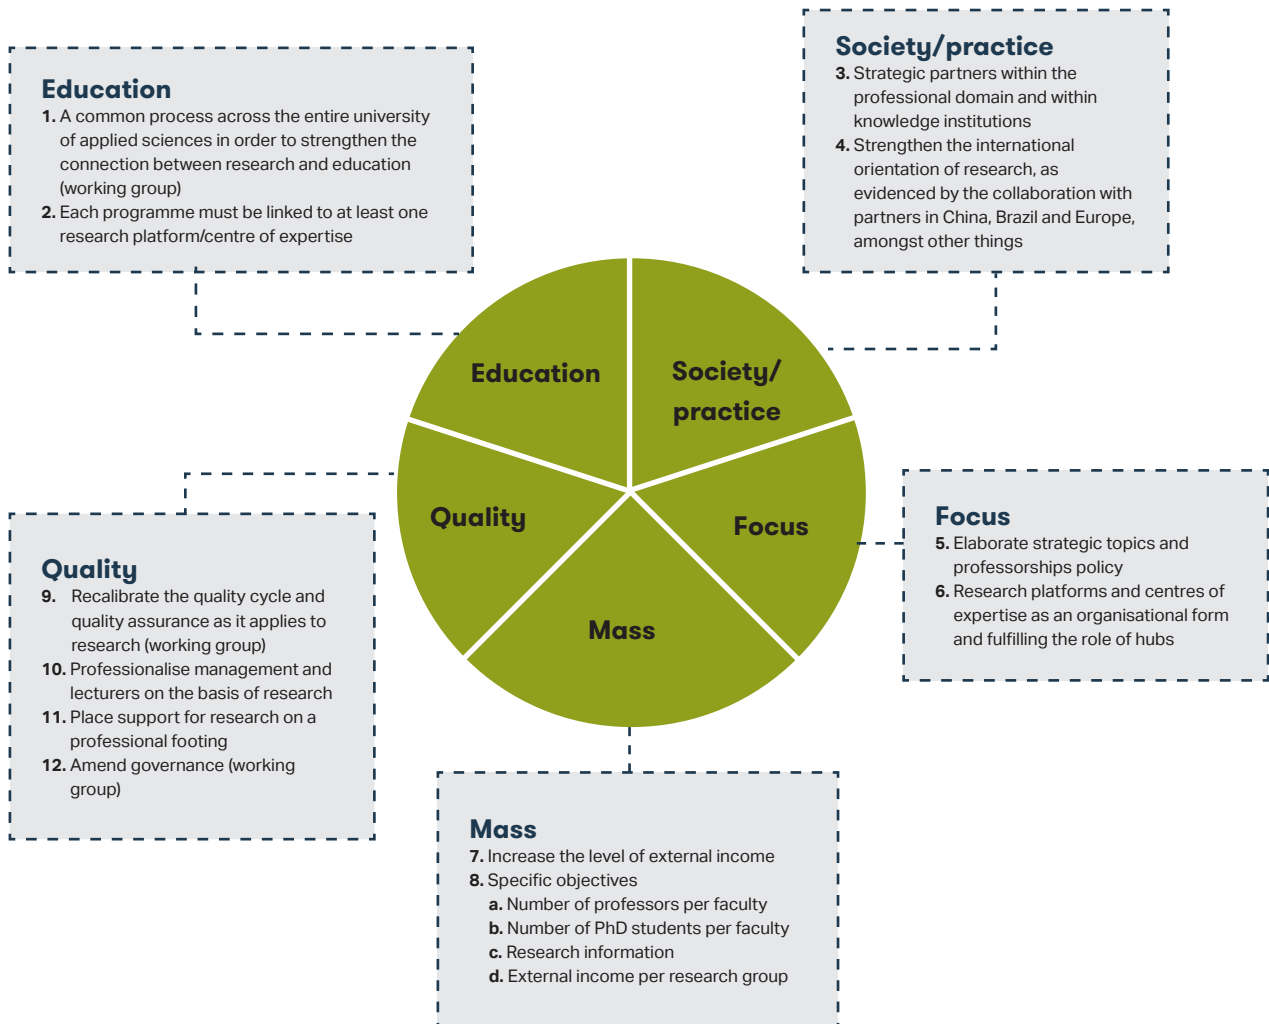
Education
1. A common process across the entire university of applied sciences in order to strengthen the connection between research and education (working group)
2. Each programme must be linked to at least one research platform/centre of expertise

Society/practice
3. Strategic partners within the professional domain and within knowledge institutions
4. Strengthen the international orientation of research, as evidenced by the collaboration with partners in China, Brazil and Europe, amongst other things

Education

Society/practice

Quality

Focus

Mass

Quality
9. Recalibrate the quality cycle and quality assurance as it applies to research (working group)
10. Professionalise management and lecturers on the basis of research
11. Place support for research on a professional footing
12. Amend governance (working group)

Focus
5. Elaborate strategic topics and professorships policy
6. Research platforms and centres of expertise as an organisational form and fulfilling the role of hubs

Mass
7. Increase the level of external income
8. Specific objectives
a. Number of professors per faculty
b. Number of PhD students per faculty
c. Research information
d. External income per research group